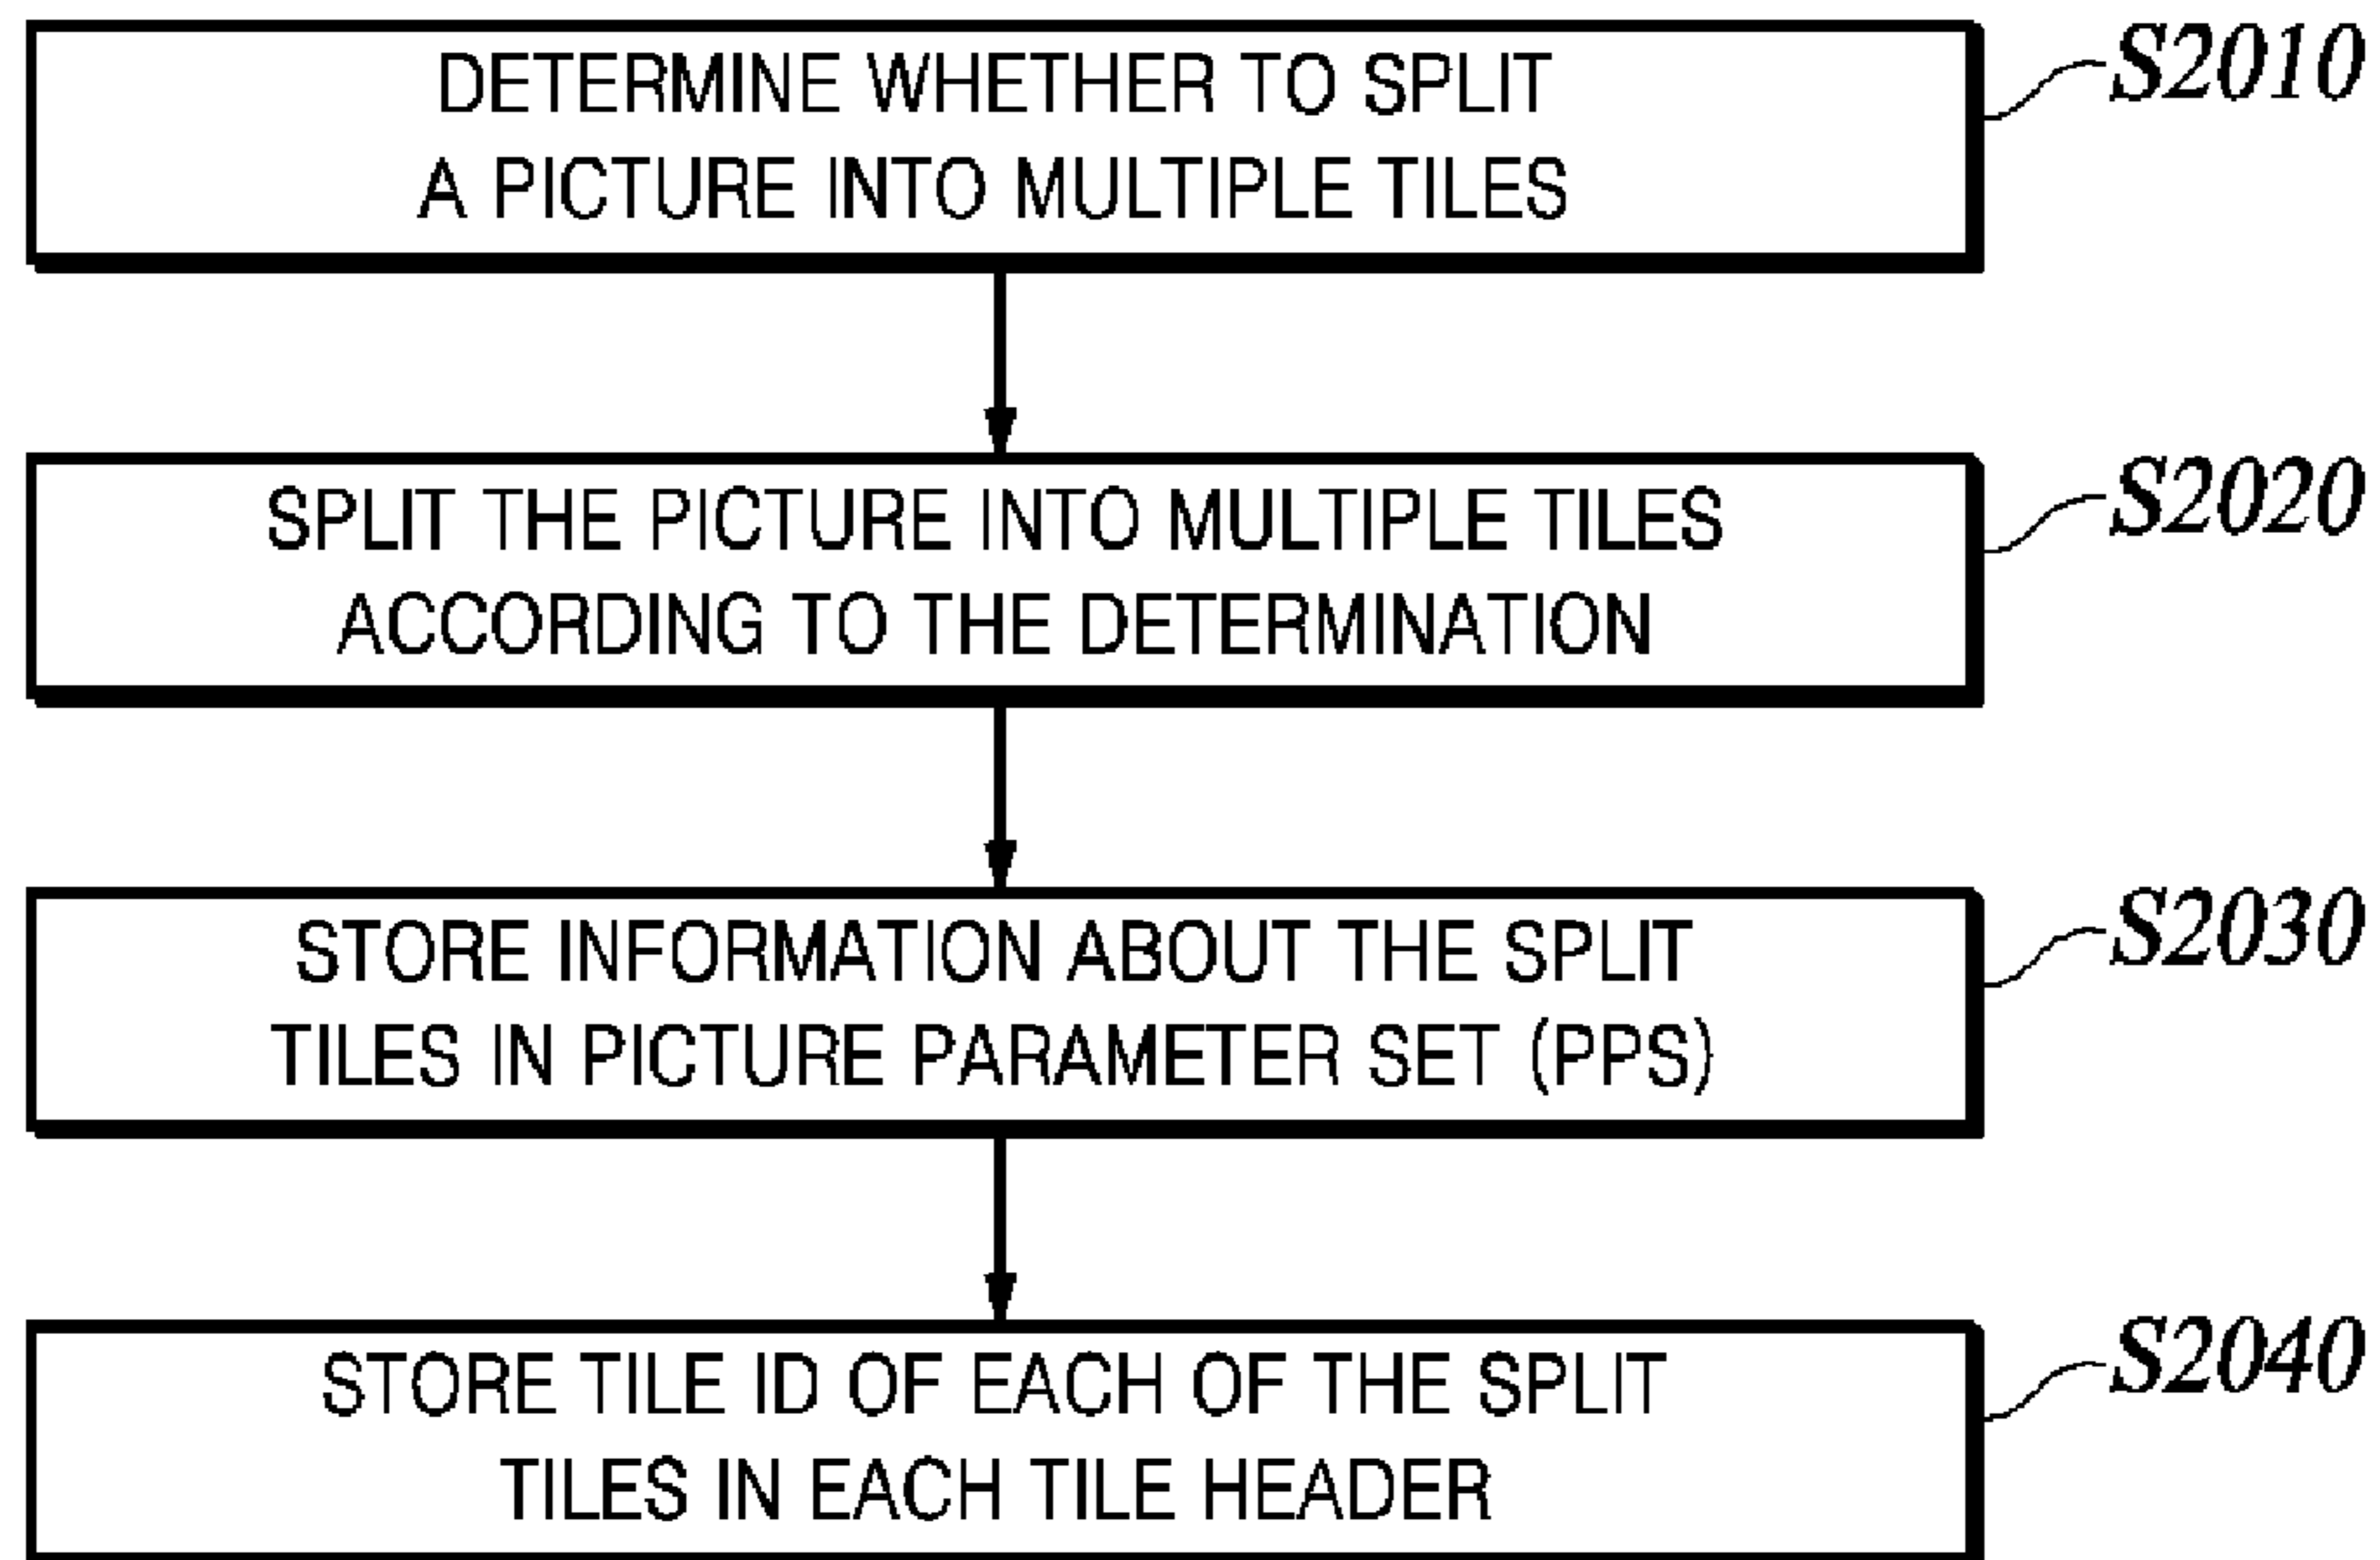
DETERMINE WHETHER TO SPLIT A PICTURE INTO MULTIPLE TILES

S2010

SPLIT THE PICTURE INTO MULTIPLE TILES ACCORDING TO THE DETERMINATION

S2020

STORE INFORMATION ABOUT THE SPLIT TILES IN PICTURE PARAMETER SET (PPS)

S2030

STORE TILE ID OF EACH OF THE SPLIT TILES IN EACH TILE HEADER

S2040